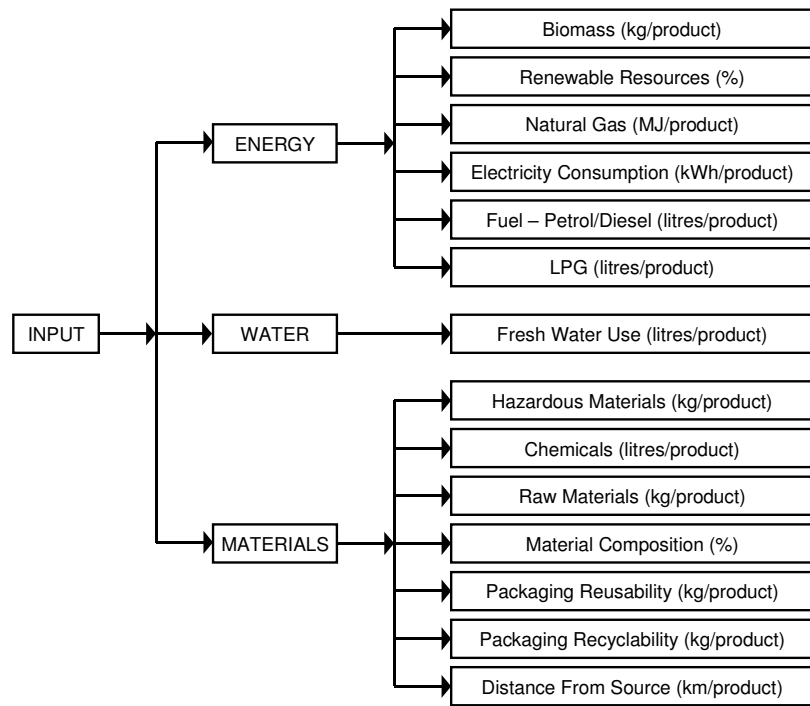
INPUT

ENERGY

Biomass (kg/product)

Renewable Resources (%)

Natural Gas (MJ/product)

Electricity Consumption (kWh/product)

Fuel – Petrol/Diesel (litres/product)

LPG (litres/product)

WATER

Fresh Water Use (litres/product)

MATERIALS

Hazardous Materials (kg/product)

Chemicals (litres/product)

Raw Materials (kg/product)

Material Composition (%)

Packaging Reusability (kg/product)

Packaging Recyclability (kg/product)

Distance From Source (km/product)